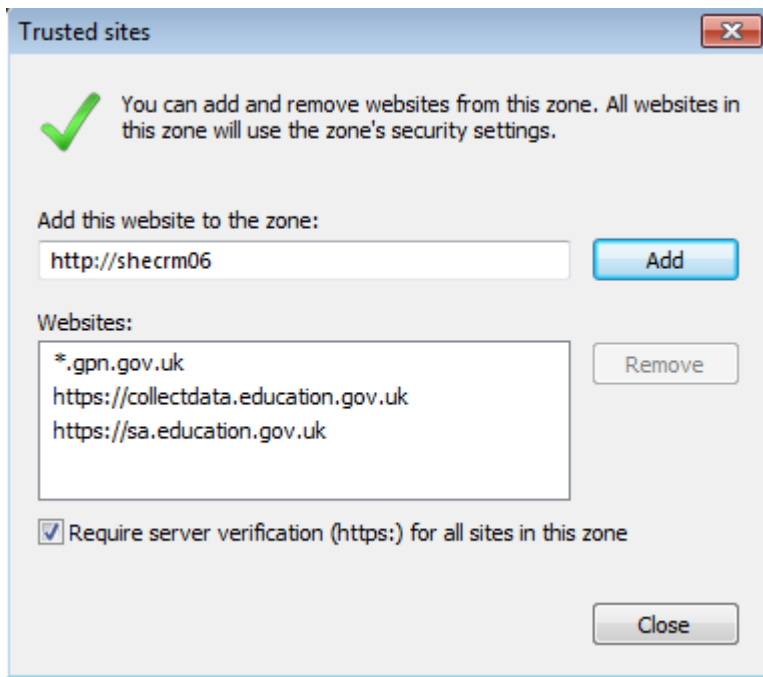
Trusted sites

You can add and remove websites from this zone. All websites in this zone will use the zone's security settings.

Add this website to the zone:

http://shecrm06

Add

Websites:

*.gpn.gov.uk
https://collectdata.education.gov.uk
https://sa.education.gov.uk

Remove

Require server verification (https:) for all sites in this zone

Close